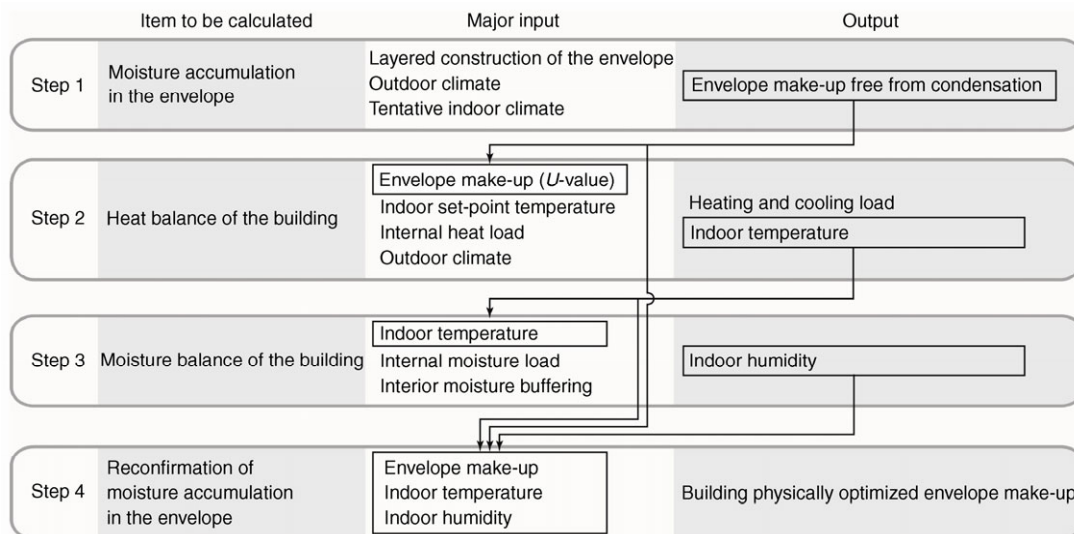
| | Item to be calculated | Major input | Output |
|---|---|---|---|
| Step 1 | Moisture accumulation in the envelope | Layered construction of the envelope<br>Outdoor climate<br>Tentative indoor climate | Envelope make-up free from condensation |
| Step 2 | Heat balance of the building | Envelope make-up ($U$-value)<br>Indoor set-point temperature<br>Internal heat load<br>Outdoor climate | Heating and cooling load<br>Indoor temperature |
| Step 3 | Moisture balance of the building | Indoor temperature<br>Internal moisture load<br>Interior moisture buffering | Indoor humidity |
| Step 4 | Reconfirmation of moisture accumulation in the envelope | Envelope make-up<br>Indoor temperature<br>Indoor humidity | Building physically optimized envelope make-up |